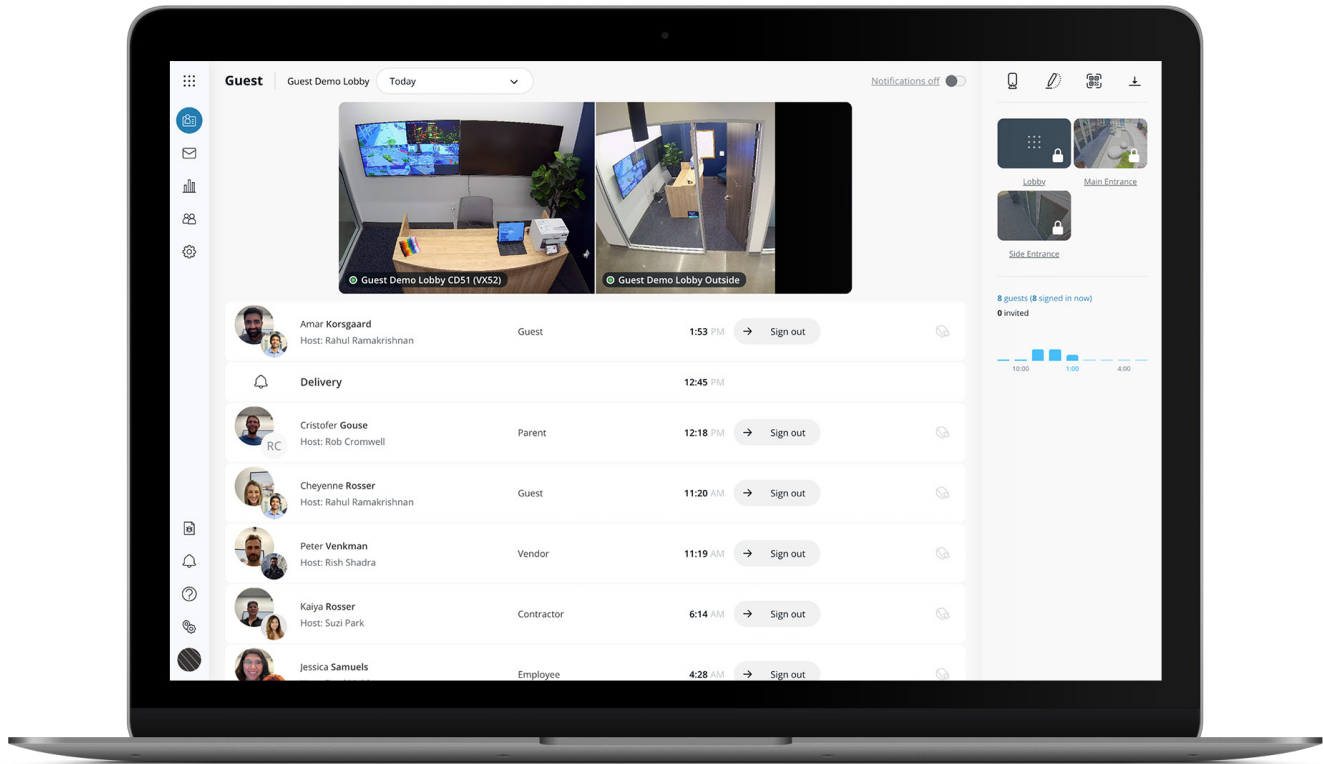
Guest Guest Demo Lobby Today

Notifications off

Lobby Main Entrance
Side Entrance

8 guests (8 signed in now)
0 invited

10:00 1:00 4:00

Guest Demo Lobby CD51 (VX52)
Guest Demo Lobby Outside

| | | | |
|---|---|---|---|
| Amar Korsgaard Host: Rahul Ramakrishnan | Guest | 1:53 PM | Sign out |
| Delivery | | 12:45 PM | |
| RC Cristofer Gouse Host: Rob Cromwell | Parent | 12:18 PM | Sign out |
| Cheyenne Rosser Host: Rahul Ramakrishnan | Guest | 11:20 AM | Sign out |
| Peter Venkman Host: Rish Shadra | Vendor | 11:19 AM | Sign out |
| Kaiya Rosser Host: Suzi Park | Contractor | 6:14 AM | Sign out |
| Jessica Samuels | Employee | 4:28 AM | Sign out |